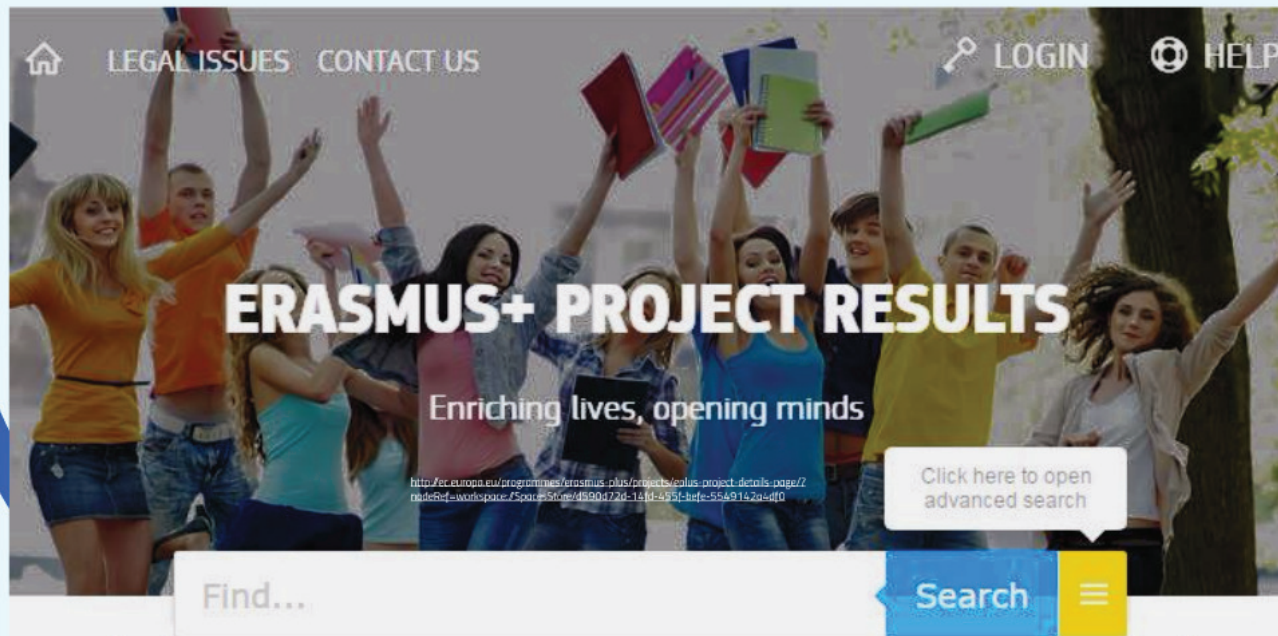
LEGAL ISSUES CONTACT US LOGIN HELP

ERASMUS+ PROJECT RESULTS

Enriching lives, opening minds

http://ec.europa.eu/programmes/erasmus-plus/projects/eplus-project-details-page/?nodeRef=workspace://SpacesStore/d590d72d-14fd-455f-befe-5549142a4df0

Click here to open advanced search

Find...

Search